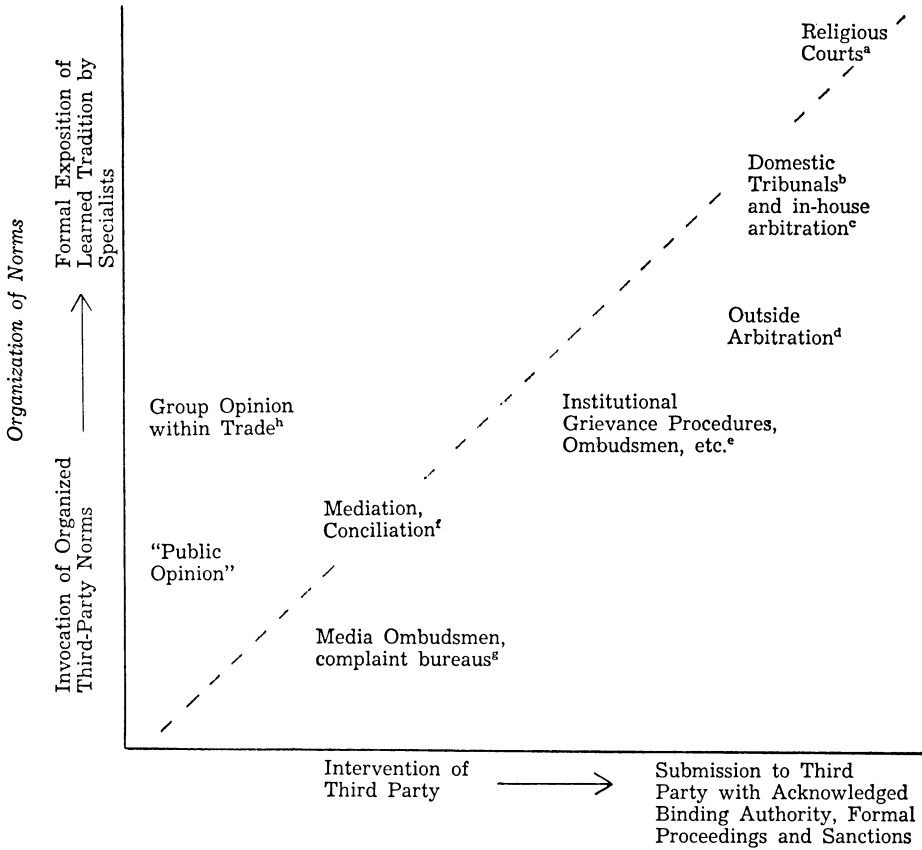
Organization of Norms

Formal Exposition of Learned Tradition by Specialists

Invocation of Organized Third-Party Norms

Religious Courts$^{a}$

Domestic Tribunals$^{b}$ and in-house arbitration$^{c}$

Outside Arbitration$^{d}$

Group Opinion within Trade$^{h}$

Institutional Grievance Procedures, Ombudsmen, etc.$^{e}$

Mediation, Conciliation$^{f}$

"Public Opinion"

Media Ombudsmen, complaint bureaus$^{g}$

Intervention of Third Party

Submission to Third Party with Acknowledged Binding Authority, Formal Proceedings and Sanctions